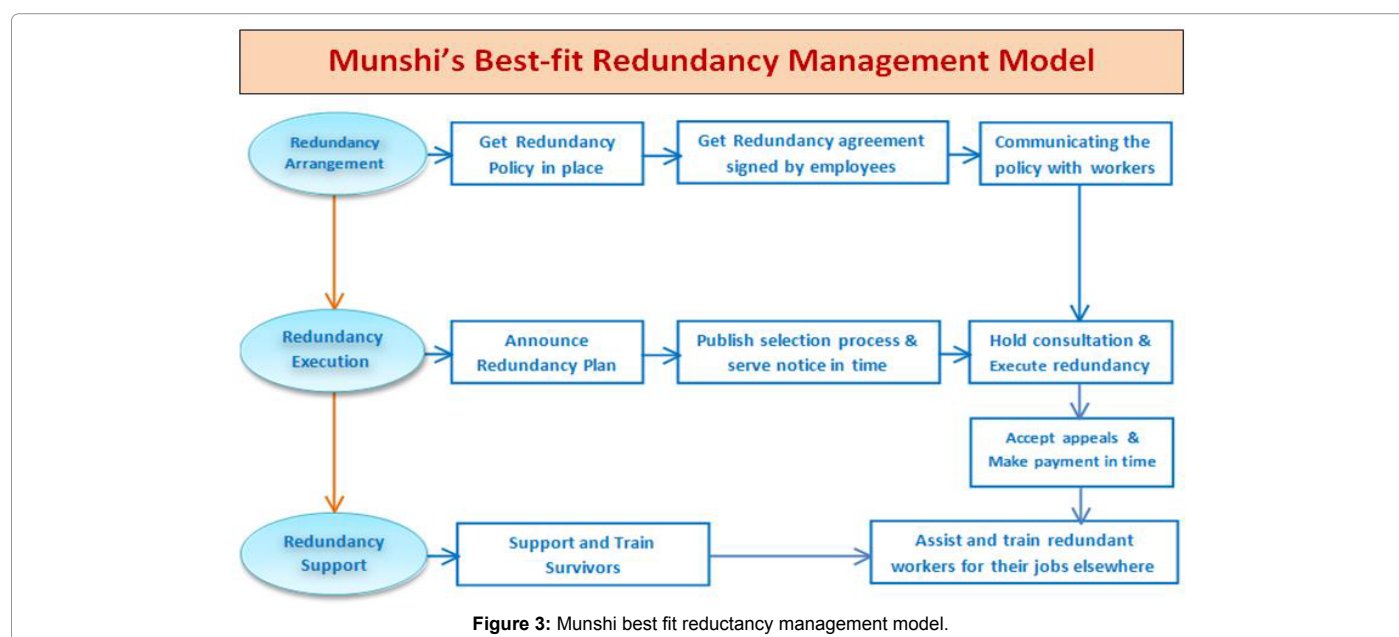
Munshi's Best-fit Redundancy Management Model

Redundancy Arrangement

Get Redundancy Policy in place

Get Redundancy agreement signed by employees

Communicating the policy with workers

Redundancy Execution

Announce Redundancy Plan

Publish selection process & serve notice in time

Hold consultation & Execute redundancy

Accept appeals & Make payment in time

Redundancy Support

Support and Train Survivors

Assist and train redundant workers for their jobs elsewhere

**Figure 3:** Munshi best fit reductancy management model.